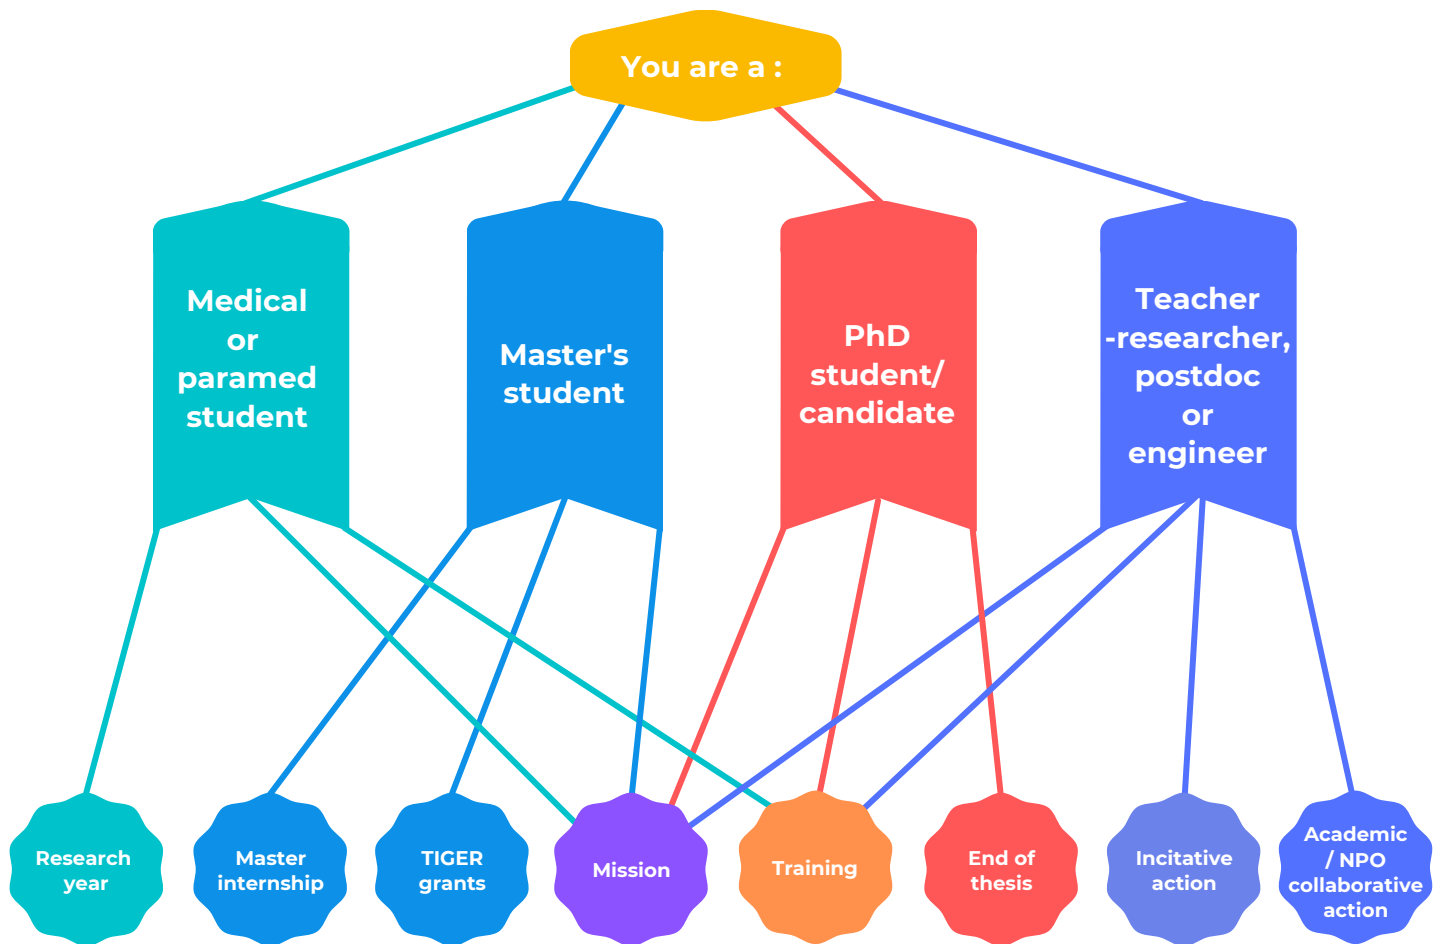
You are a :

Medical or paramed student

Master's student

PhD student/ candidate

Teacher -researcher, postdoc or engineer

Research year

Master internship

TIGER grants

Mission

Training

End of thesis

Incitative action

Academic / NPO collaborative action